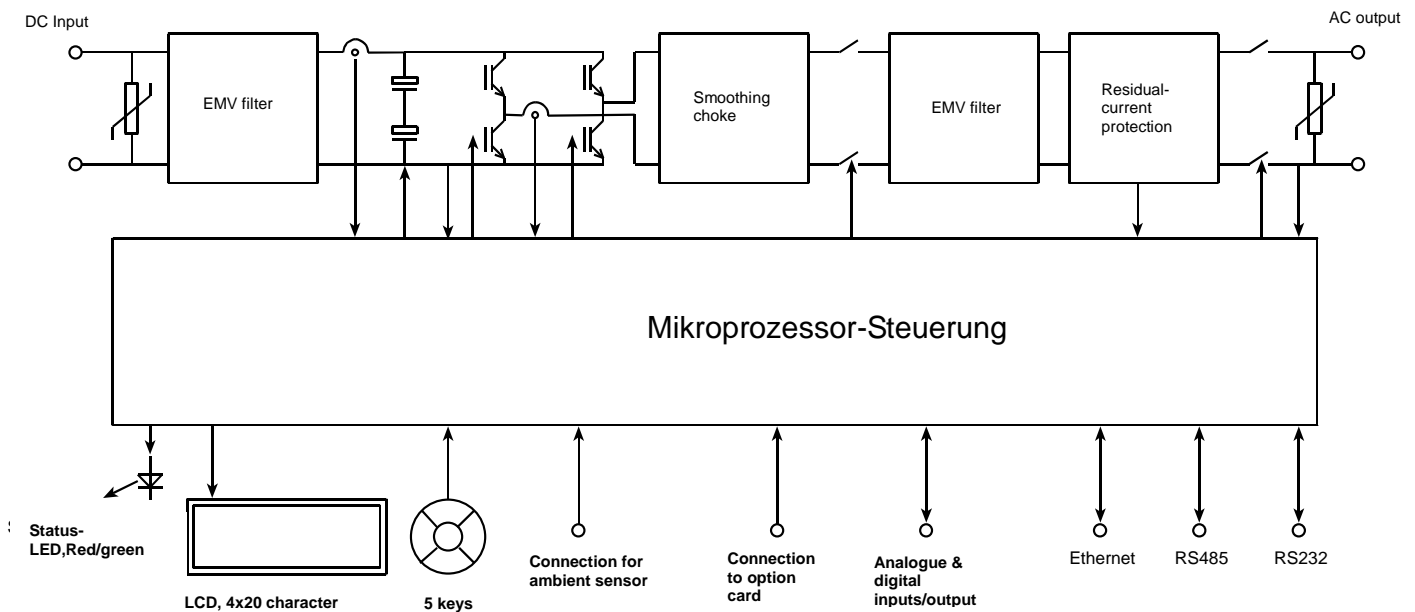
DC Input

AC output

EMV filter

Smoothing choke

EMV filter

Residual-current protection

Mikroprozessor-Steuerung

Status-LED,Red/green

LCD, 4x20 character

5 keys

Connection for ambient sensor

Connection to option card

Analogue & digital inputs/output

Ethernet

RS485

RS232